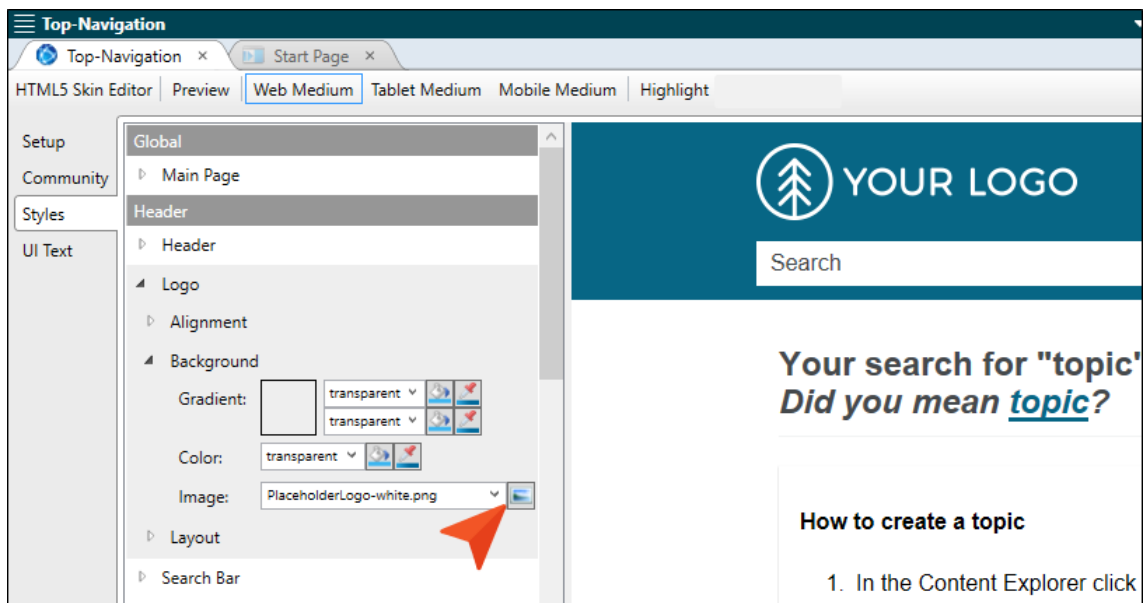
Top-Navigation

Top-Navigation ×

Start Page ×

HTML5 Skin Editor | Preview | Web Medium | Tablet Medium | Mobile Medium | Highlight

Setup

Community

Styles

UI Text

Global

Main Page

Header

Header

Logo

Alignment

Background

Gradient:

transparent

transparent

Color:

transparent

Image:

PlaceholderLogo-white.png

Layout

Search Bar

YOUR LOGO

Search

Your search for "topic"

Did you mean topic?

How to create a topic

1. In the Content Explorer click